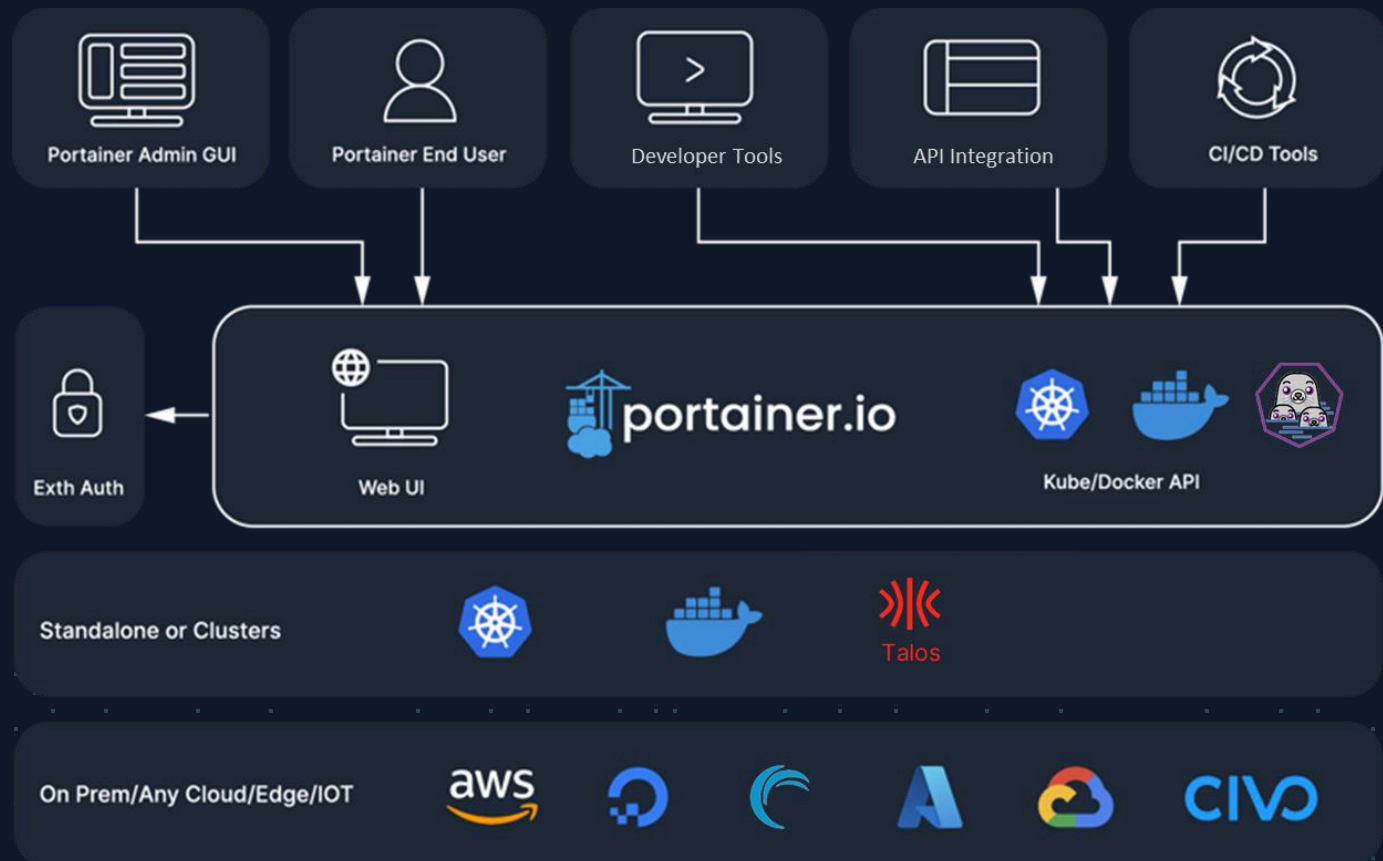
Portainer Admin GUI

Portainer End User

Developer Tools

API Integration

CI/CD Tools

Exth Auth

Web UI

portainer.io

Kube/Docker API

Standalone or Clusters

Talos

On Prem/Any Cloud/Edge/IOT

aws

CIVO